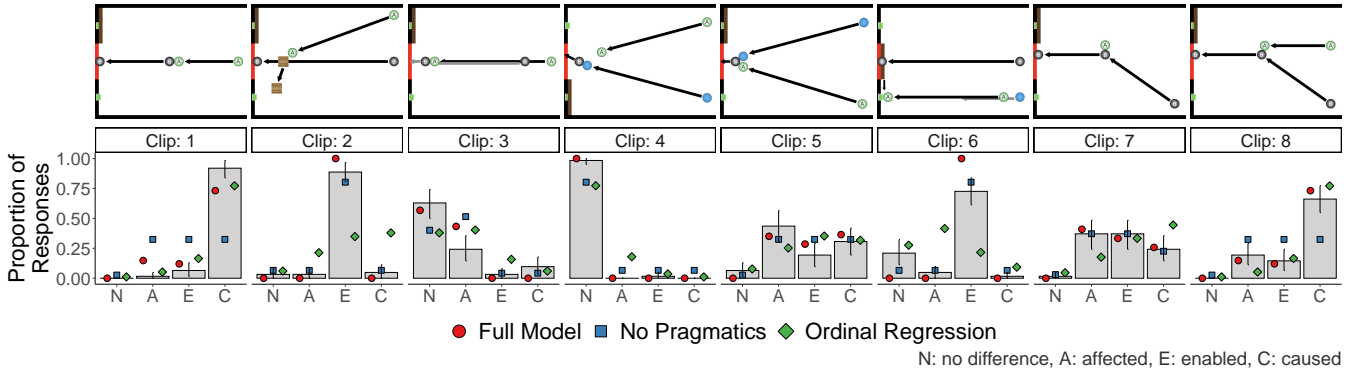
A A
A A
A A
A A
A A
A A
A A
A A

Clip: 1 Clip: 2 Clip: 3 Clip: 4 Clip: 5 Clip: 6 Clip: 7 Clip: 8

Proportion of Responses

1.00
0.75
0.50
0.25
0.00

N A E C N A E C N A E C N A E C N A E C N A E C N A E C N A E C

Full Model No Pragmatics Ordinal Regression

N: no difference, A: affected, E: enabled, C: caused